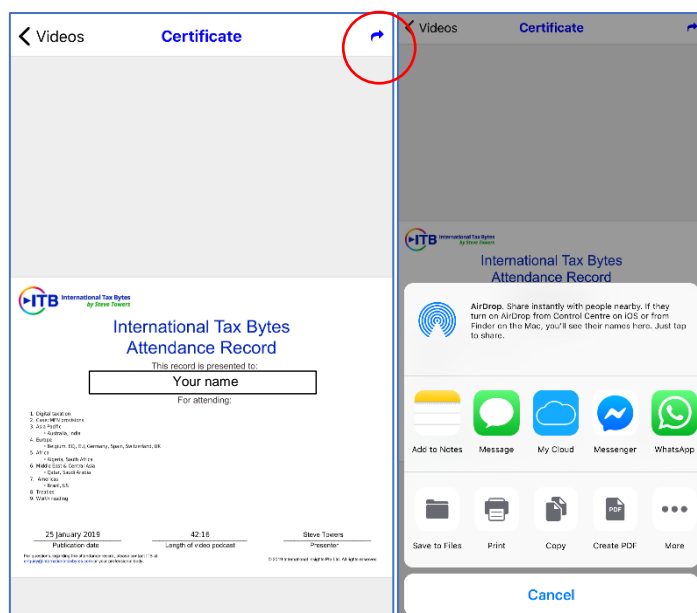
Videos
Certificate

ITB International Tax Bytes by Steve Towers

International Tax Bytes
Attendance Record

This record is presented to:

Your name

For attending:

1. Digital taxation
2. Case: MFN provisions
3. Asia Pacific
• Australia, India
4. Europe
• Belgium, EC, EU, Germany, Spain, Switzerland, UK
5. Africa
• Nigeria, South Africa
6. Middle East & Central Asia
• Qatar, Saudi Arabia
7. Americas
• Brazil, US
8. Treaties
9. Worth reading

25 January 2019
Publication date

42:16
Length of video podcast

Steve Towers
Presenter

For questions regarding this attendance record, please email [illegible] or your professional body.

© 2019 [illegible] All rights reserved.

Videos
Certificate

ITB International Tax Bytes by Steve Towers

International Tax Bytes
Attendance Record

AirDrop. Share instantly with people nearby. If they turn on AirDrop from Control Centre on iOS or from Finder on the Mac, you'll see their names here. Just tap to share.

Add to Notes
Message
My Cloud
Messenger
WhatsApp

Save to Files
Print
Copy
PDF
Create PDF
More

Cancel